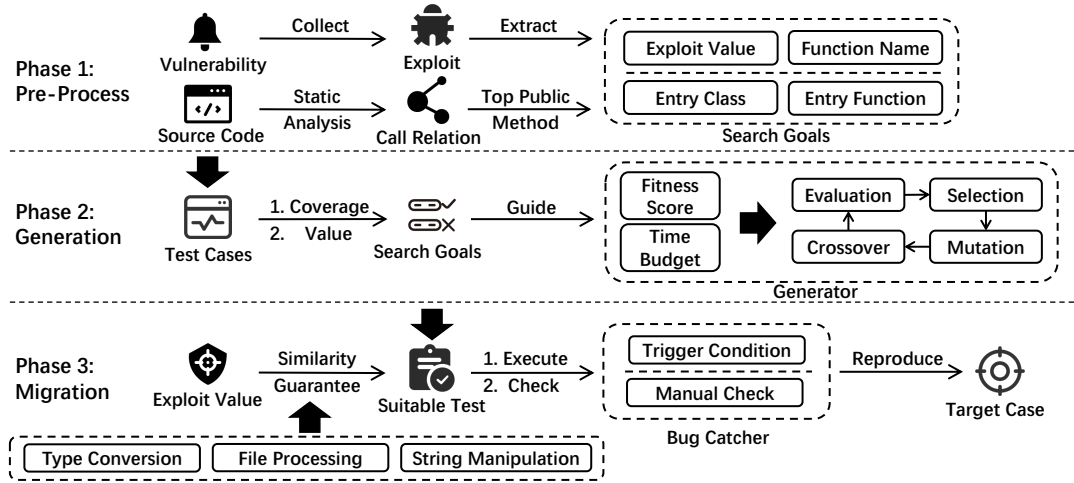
Phase 1: Pre-Process

Vulnerability

Collect

Exploit

Extract

Exploit Value

Function Name

Source Code

Static Analysis

Call Relation

Top Public Method

Entry Class

Entry Function

Search Goals

Phase 2: Generation

Test Cases

1. Coverage
2. Value

Search Goals

Guide

Fitness Score

Time Budget

Evaluation

Selection

Crossover

Mutation

Generator

Phase 3: Migration

Exploit Value

Similarity Guarantee

Suitable Test

1. Execute
2. Check

Trigger Condition

Manual Check

Bug Catcher

Reproduce

Target Case

Type Conversion

File Processing

String Manipulation